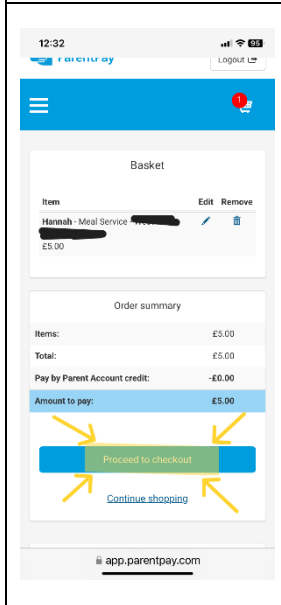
12:32

95

Parentpay

Logout

1

Basket

Item

Edit

Remove

Hannah - Meal Service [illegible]

£5.00

Order summary

Items:

£5.00

Total:

£5.00

Pay by Parent Account credit:

-£0.00

Amount to pay:

£5.00

Proceed to checkout

Continue shopping

app.parentpay.com